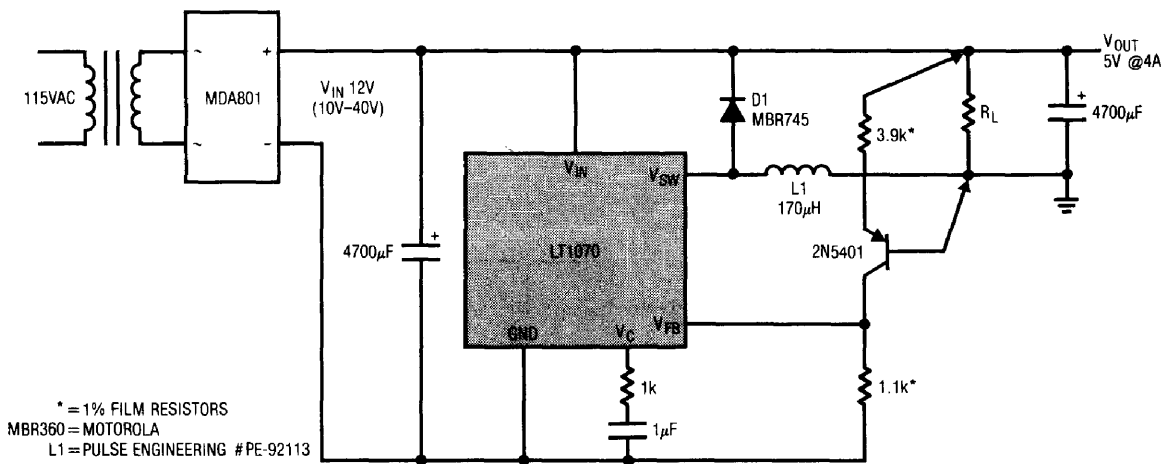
115VAC

MDA801

$V_{IN}$ 12V (10V–40V)

4700$\mu$F

$V_{IN}$

LT1070

GND

$V_C$

$V_{SW}$

$V_{FB}$

1k

1$\mu$F

D1 MBR745

L1 170$\mu$H

3.9k*

2N5401

1.1k*

$R_L$

$V_{OUT}$ 5V @4A

4700$\mu$F

* = 1% FILM RESISTORS
MBR360 = MOTOROLA
L1 = PULSE ENGINEERING #PE-92113